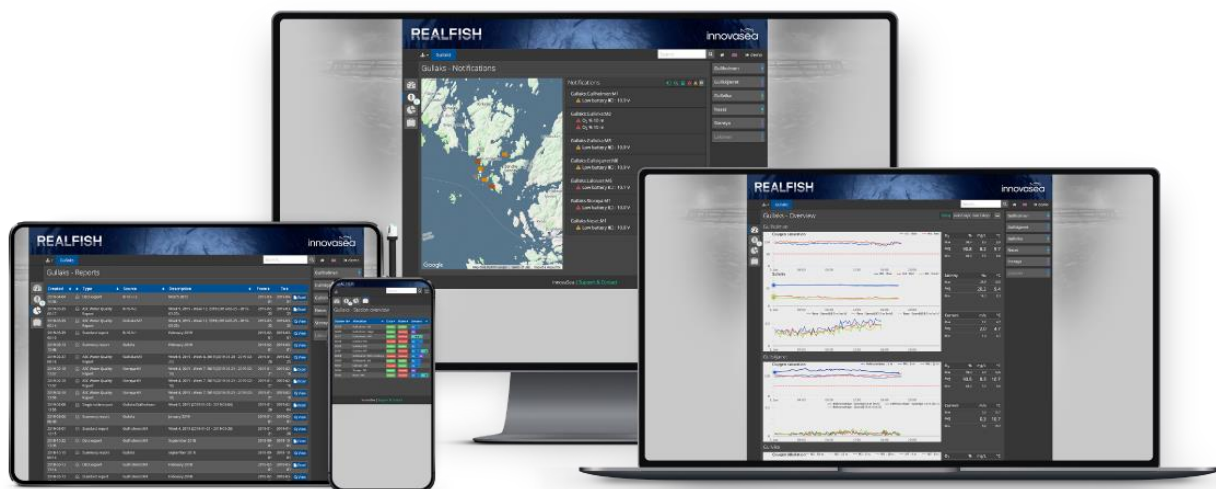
REALFISH

innovasea

Gullaks

Gullaks - Notifications

Notifications

Gullaks.Gullaksvaagen M1
Low battery #2 - 10.9 V

Gullaks.Gullaksvik M2

Gullaks.Gullaksvik M3
Low battery #2 - 10.9 V

Gullaks.Gullaksvik M4
Low battery #2 - 10.9 V

Gullaks.Gullaksvik M5
Low battery #2 - 10.9 V

Gullaks.Storøya M1
Low battery #2 - 10.9 V

Gullaks.Hoyo M1
Low battery #2 - 10.9 V

Gullaksvaagen

Gullaksvik

Gullaks

Hoyo

Storøya

Google

Innovasea Chyoset & Consul

REALFISH

innovasea

Gullaks

Gullaks - Overview

Oxygen saturation

REALFISH

innovasea

Gullaks

Gullaks - Reports

Created
Type
Source
Description
Period
Tool

Gullaks - Section overview